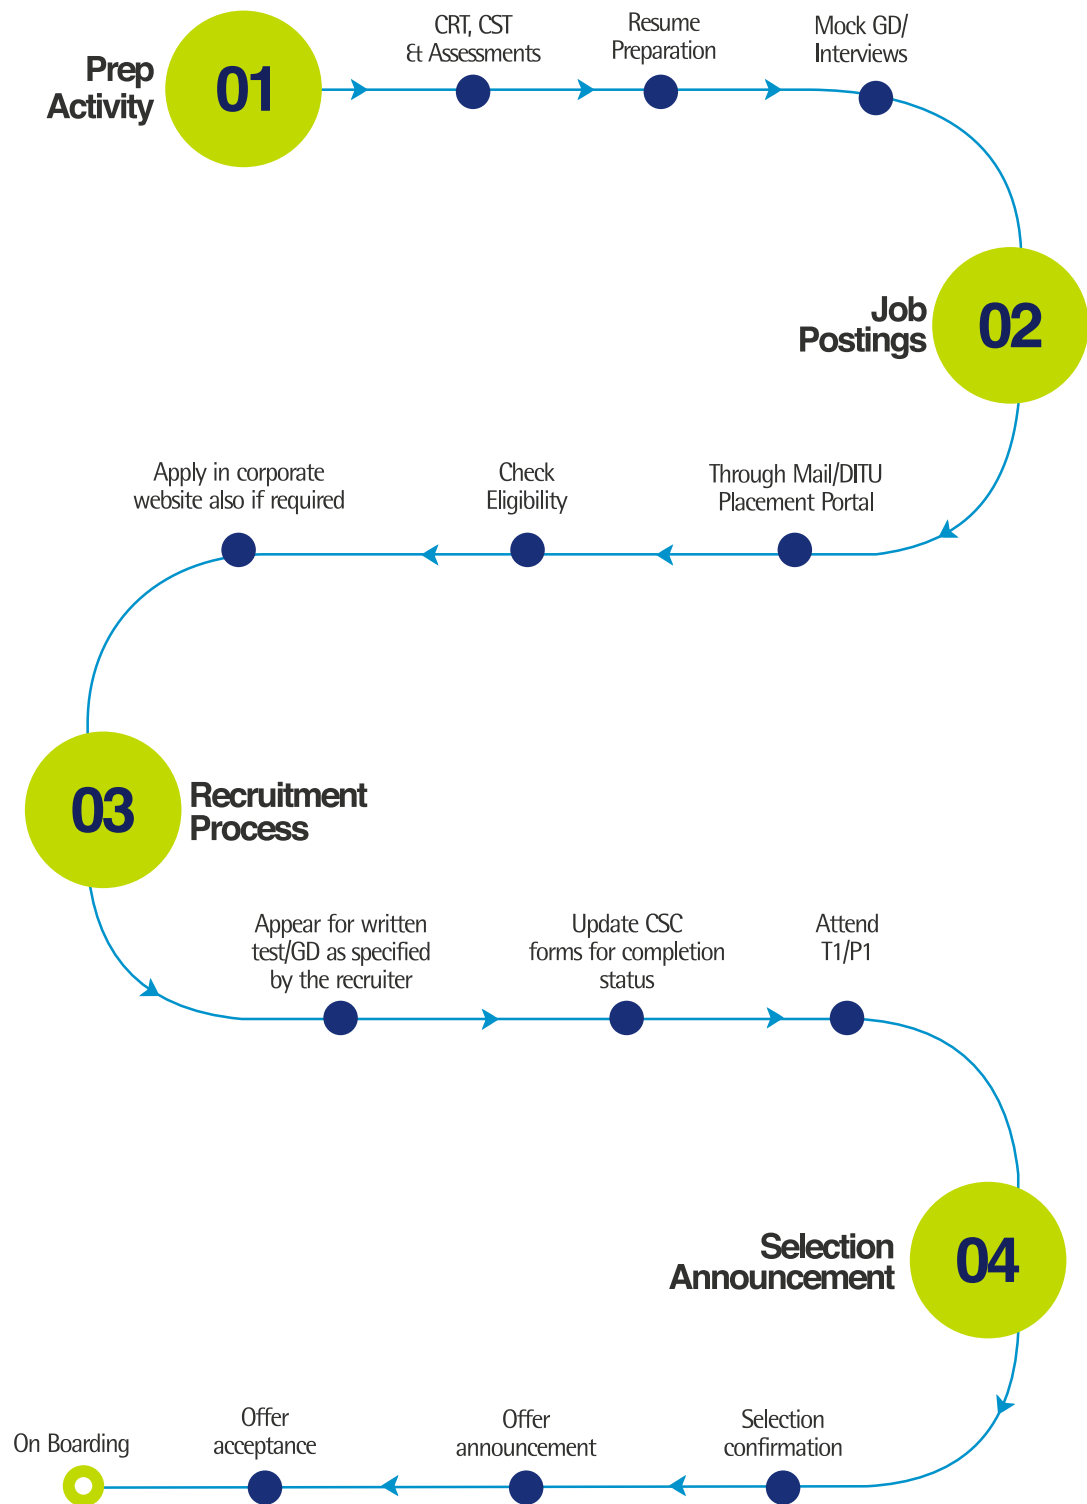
Prep Activity

01

CRT, CST & Assessments

Resume Preparation

Mock GD/ Interviews

Job Postings

02

Apply in corporate website also if required

Check Eligibility

Through Mail/DITU Placement Portal

03

Recruitment Process

Appear for written test/GD as specified by the recruiter

Update CSC forms for completion status

Attend T1/P1

Selection Announcement

04

On Boarding

Offer acceptance

Offer announcement

Selection confirmation